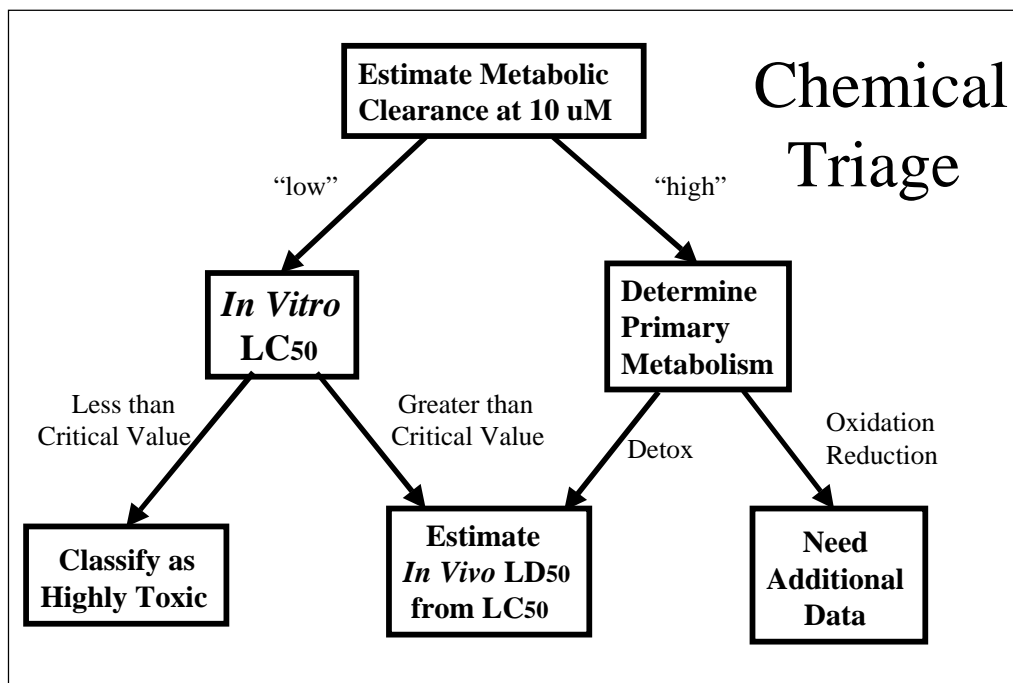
Chemical Triage

Estimate Metabolic Clearance at 10 uM

"low"

"high"

*In Vitro* LC50

Determine Primary Metabolism

Less than Critical Value

Greater than Critical Value

Detox

Oxidation Reduction

Classify as Highly Toxic

Estimate *In Vivo* LD50 from LC50

Need Additional Data